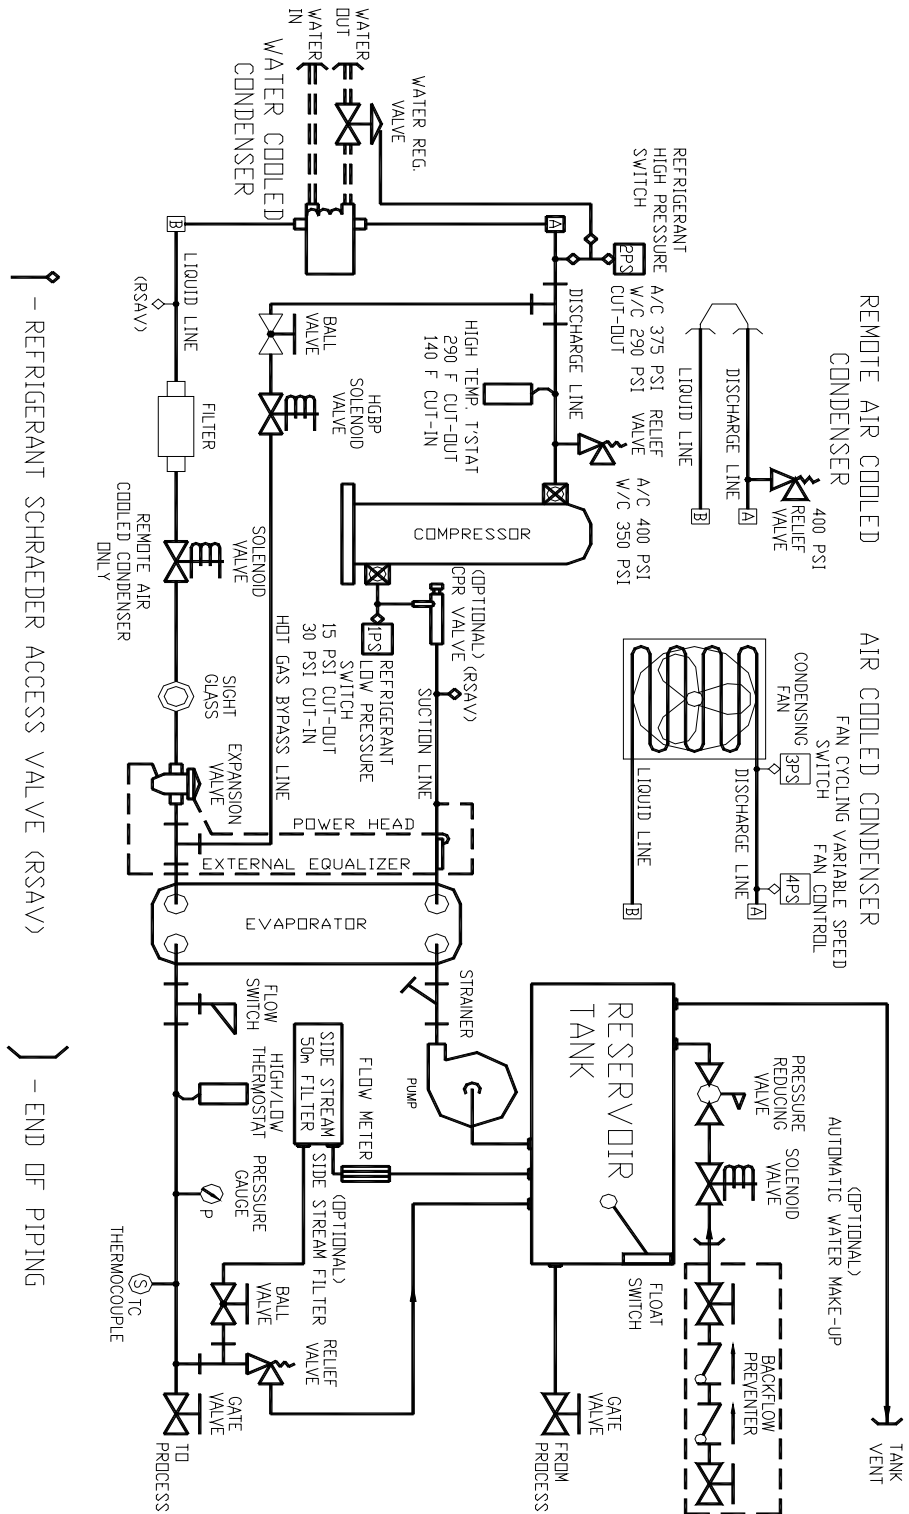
WATER IN
WATER OUT
WATER REG. VALVE
WATER COOLED CONDENSER
REFRIGERANT HIGH PRESSURE SWITCH
2PS
A/C 375 PSI
W/C 290 PSI
CUT-OUT
REMOTE AIR COOLED CONDENSER
DISCHARGE LINE
LIQUID LINE
400 PSI RELIEF VALVE
A
B
A
B
LIQUID LINE
(RSAV)
DISCHARGE LINE
BALL VALVE
HIGH TEMP. TSTAT
290 F CUT-OUT
140 F CUT-IN
RELIEF VALVE
A/C 400 PSI
W/C 350 PSI
FILTER
HGBP SOLENOID VALVE
COMPRESSOR
AIR COOLED CONDENSER
FAN CYCLING VARIABLE SPEED SWITCH
FAN CONTROL
CONDENSING FAN
3PS
4PS
DISCHARGE LINE
LIQUID LINE
A
B
(OPTIONAL) CPR VALVE
(RSAV)
1PS
REFRIGERANT LOW PRESSURE SWITCH
15 PSI CUT-OUT
30 PSI CUT-IN
SUCTION LINE
REMOTE AIR COOLED CONDENSER ONLY
SOLENOID VALVE
HOT GAS BYPASS LINE
SIGHT GLASS
EXPANSION VALVE
POWER HEAD
EXTERNAL EQUALIZER
EVAPORATOR
STRAINER
PUMP
RESERVOIR TANK
FLOW SWITCH
SIDE STREAM 50m FILTER
FLOW METER
HIGH/LOW THERMOSTAT
PRESSURE GAUGE
P
(OPTIONAL) SIDE STREAM FILTER
PRESSURE REDUCING VALVE
SOLENOID VALVE
(OPTIONAL) AUTOMATIC WATER MAKE-UP
BACKFLOW PREVENTER
FLOAT SWITCH
TANK VENT
S TC THERMOCOUPLE
BALL VALVE
RELIEF VALVE
GATE VALVE
TO PROCESS
GATE VALVE
FROM PROCESS
- REFRIGERANT SCHRAEDER ACCESS VALVE (RSAV)
- END OF PIPING